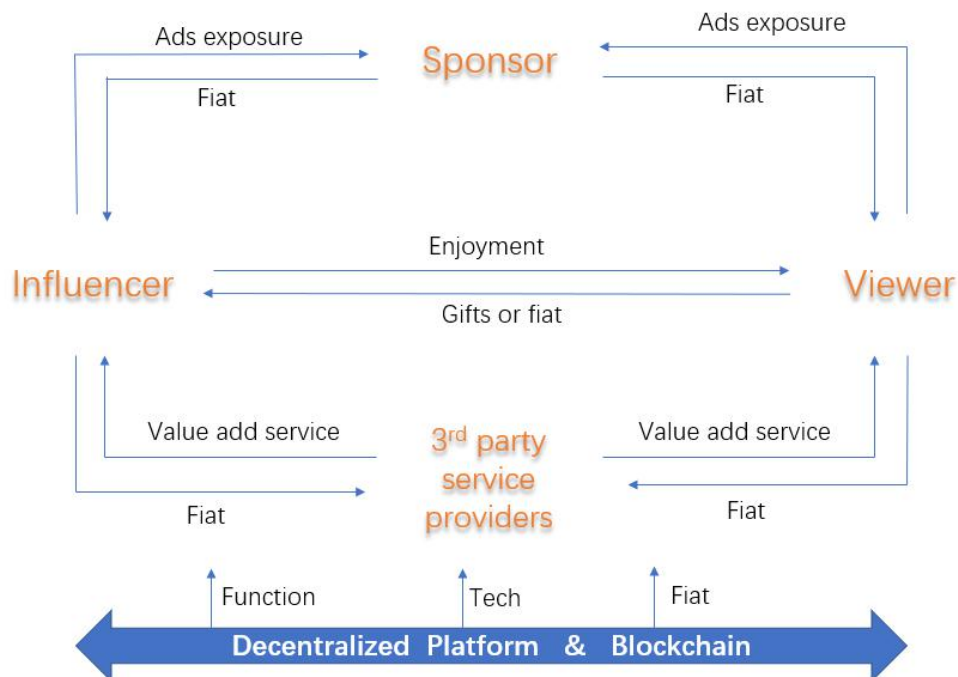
Ads exposure

Sponsor

Ads exposure

Fiat

Fiat

Enjoyment

Influencer

Viewer

Gifts or fiat

Value add service

$3^{rd}$ party service providers

Value add service

Fiat

Fiat

Function

Tech

Fiat

Decentralized Platform & Blockchain